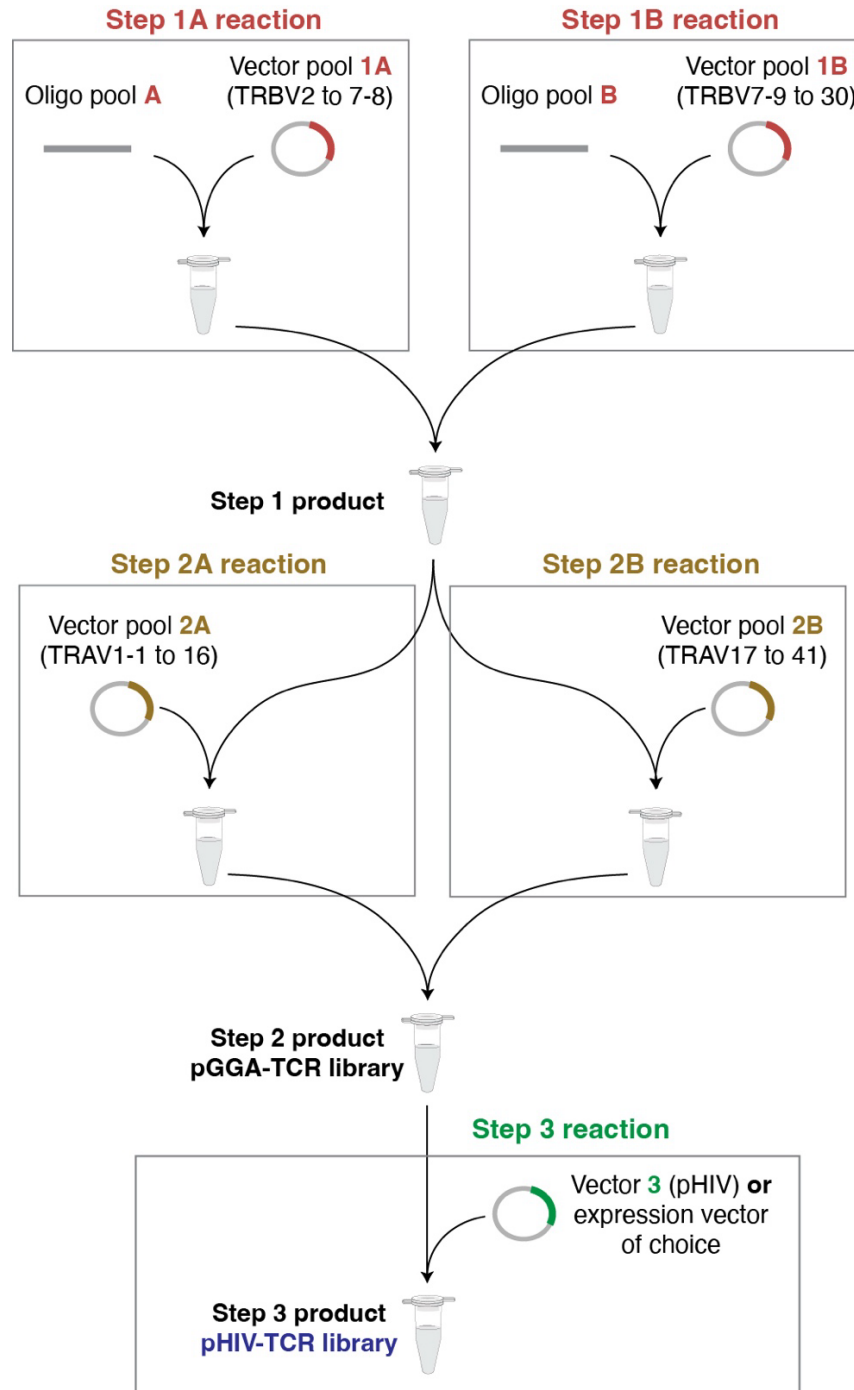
Step 1A reaction

Oligo pool A

Vector pool 1A (TRBV2 to 7-8)

Step 1B reaction

Oligo pool B

Vector pool 1B (TRBV7-9 to 30)

Step 1 product

Step 2A reaction

Vector pool 2A (TRAV1-1 to 16)

Step 2B reaction

Vector pool 2B (TRAV17 to 41)

Step 2 product pGGA-TCR library

Step 3 reaction

Vector 3 (pHIV) or expression vector of choice

Step 3 product pHIV-TCR library